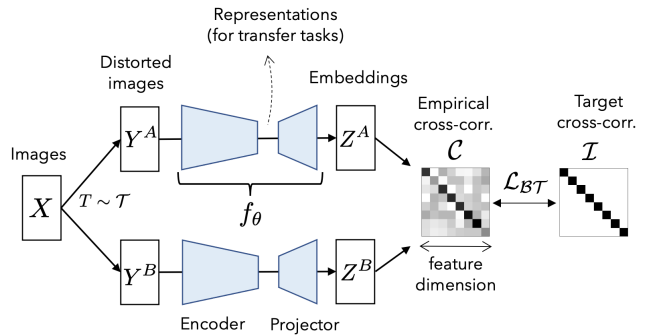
Representations
(for transfer tasks)

Distorted images

Embeddings

Empirical cross-corr.

Target cross-corr.

Images

$Y^A$

$Z^A$

$\mathcal{C}$

$\mathcal{L}_{\mathcal{BT}}$

$\mathcal{I}$

$X$

$T \sim \mathcal{T}$

$f_\theta$

$Y^B$

$Z^B$

feature dimension

Encoder

Projector